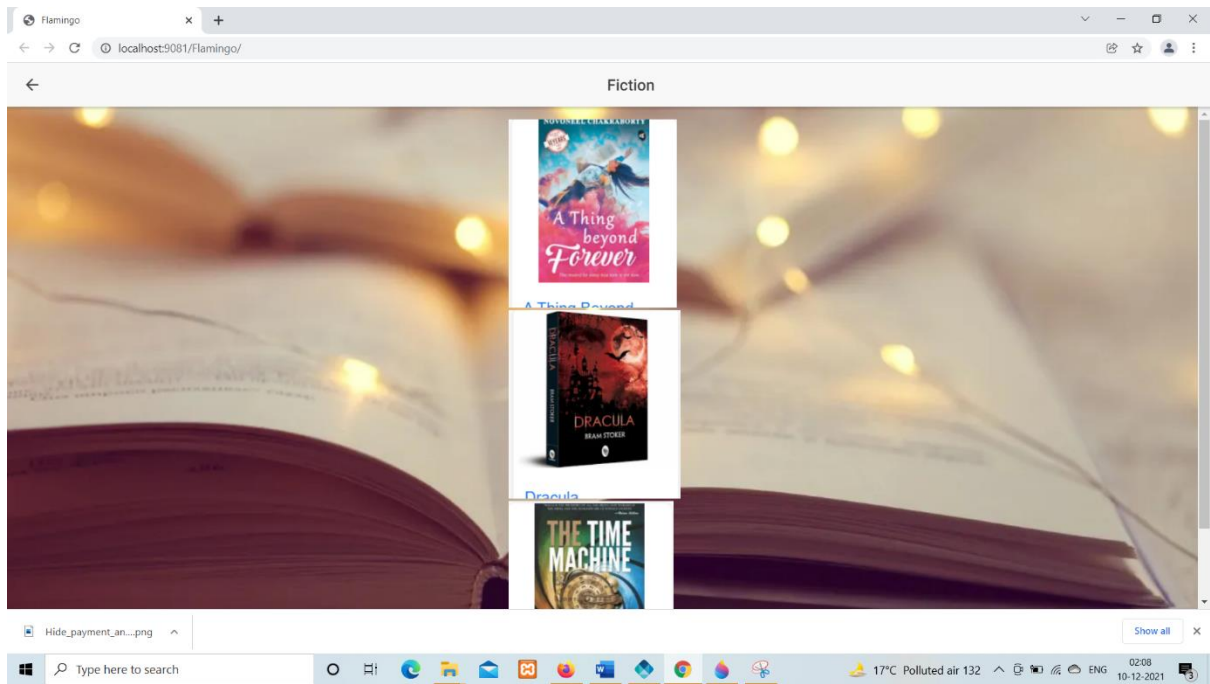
Flamingo

localhost:9081/Flamingo/

Fiction

NOVONEEL CHAKRABORTY

A Thing beyond Forever

A Thing Beyond

DRACULA

BRAM STOKER

DRACULA BRAM STOKER

Dracula

THE TIME MACHINE

Hide_payment_an....png

Show all

Type here to search

17°C Polluted air 132

ENG

02:08
10-12-2021